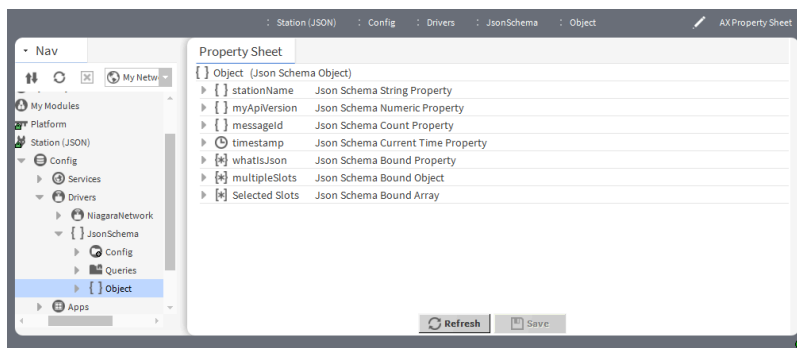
: Station (JSON) : Config : Drivers : JsonSchema : Object

AX Property Sheet

Nav

My Netw

My Modules
Platform
Station (JSON)
Config
Services
Drivers
NiagaraNetwork
{ } JsonSchema
Config
Queries
{ } Object
Apps

Property Sheet

{ } Object (Json Schema Object)

| | |
|---|---|
| { } stationName | Json Schema String Property |
| { } myApiVersion | Json Schema Numeric Property |
| { } messageId | Json Schema Count Property |
| timestamp | Json Schema Current Time Property |
| [*] whatIsJson | Json Schema Bound Property |
| [*] multipleSlots | Json Schema Bound Object |
| [*] Selected Slots | Json Schema Bound Array |

Refresh
Save